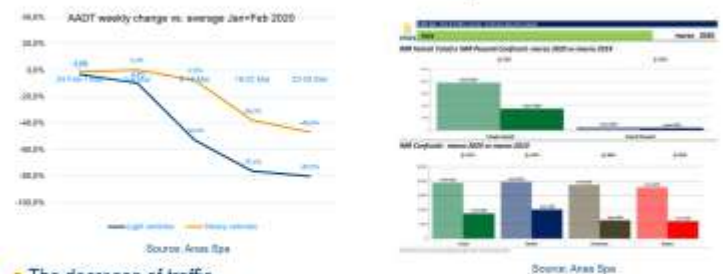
AADT weekly change vs. average Jan+Feb 2020

40,0%
20,0%
0,0%
-20,0%
-40,0%
-60,0%
-80,0%
-100,0%

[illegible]

Light vehicles Heavy vehicles

Source: Anas Spa

marzo 2020

Source: Anas Spa

The decrease of traffic